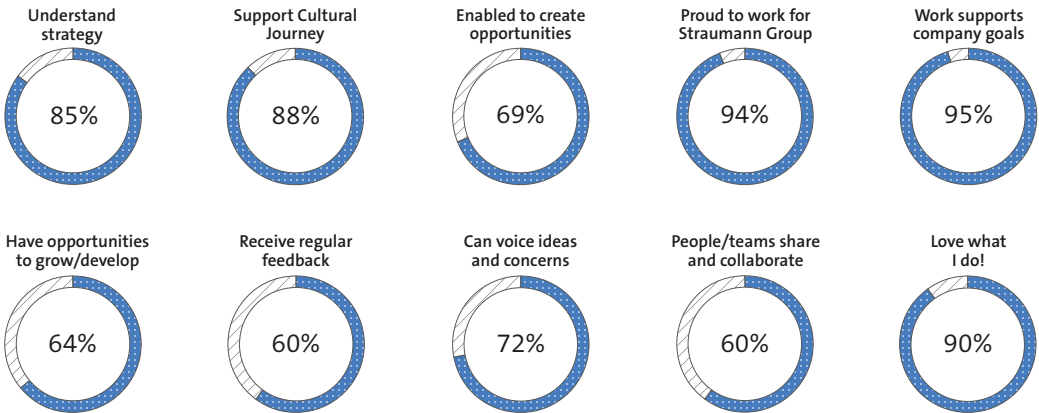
Understand strategy
85%

Support Cultural Journey
88%

Enabled to create opportunities
69%

Proud to work for Straumann Group
94%

Work supports company goals
95%

Have opportunities to grow/develop
64%

Receive regular feedback
60%

Can voice ideas and concerns
72%

People/teams share and collaborate
60%

Love what I do!
90%